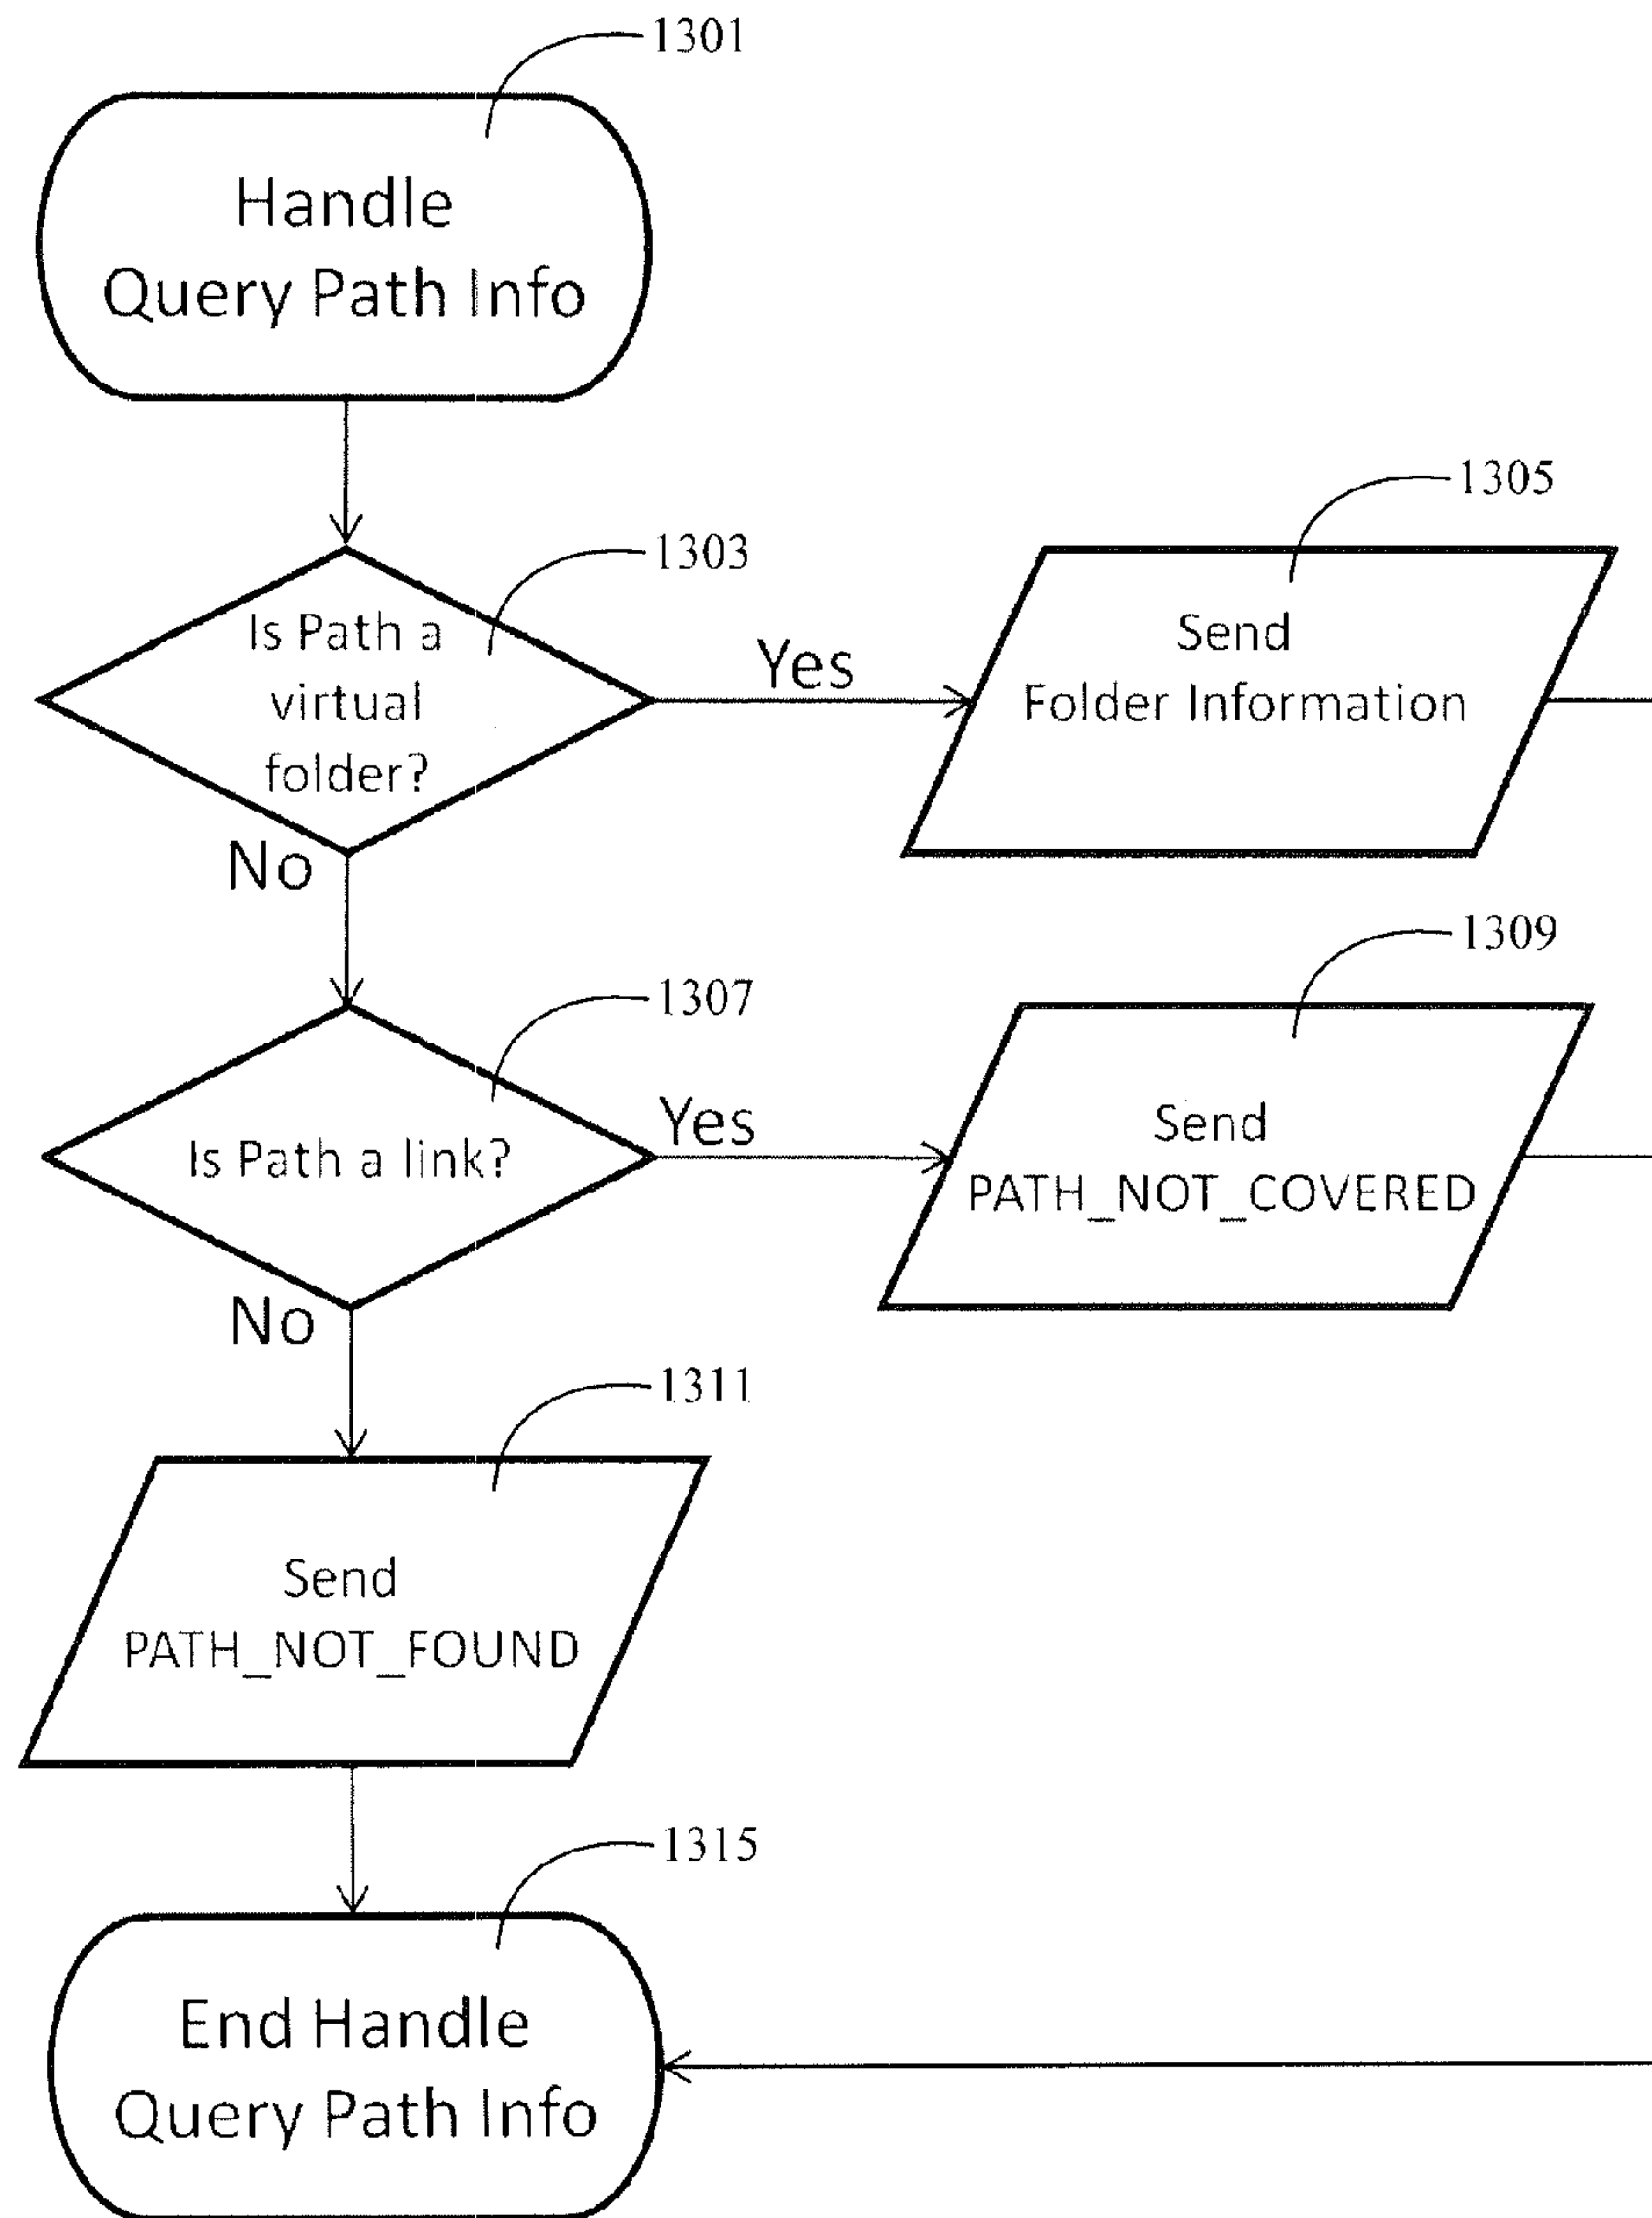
1301

Handle Query Path Info

1303

Is Path a virtual folder?

Yes

1305

Send Folder Information

No

1309

1307

Is Path a link?

Yes

Send PATH_NOT_COVERED

No

1311

Send PATH_NOT_FOUND

1315

End Handle Query Path Info